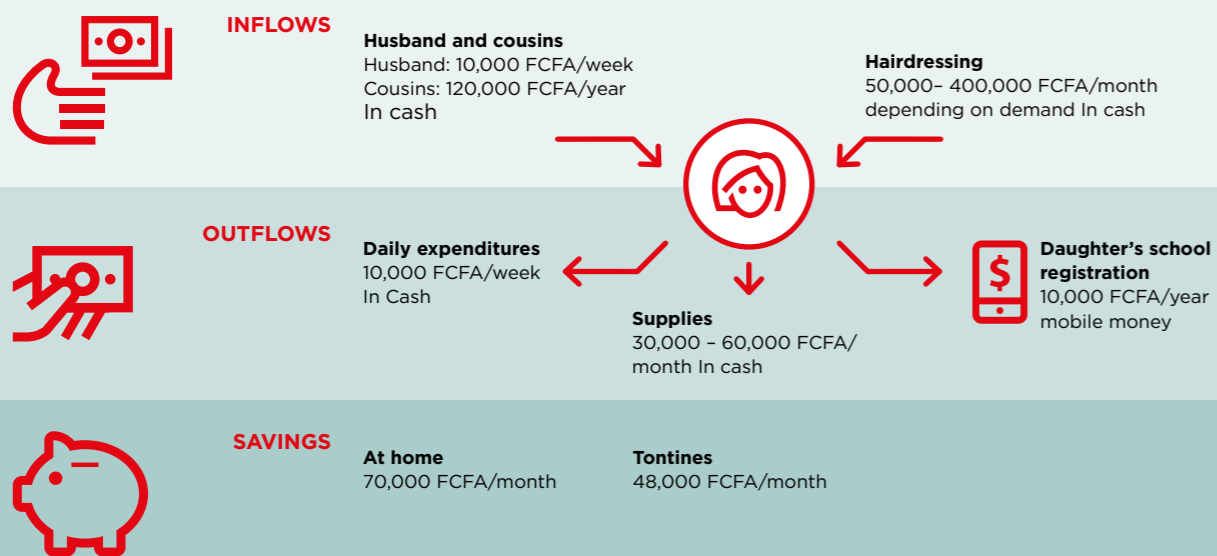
INFLOWS

Husband and cousins
Husband: 10,000 FCFA/week
Cousins: 120,000 FCFA/year
In cash

Hairdressing
50,000– 400,000 FCFA/month depending on demand In cash

OUTFLOWS

Daily expenditures
10,000 FCFA/week
In Cash

Supplies
30,000 – 60,000 FCFA/ month In cash

Daughter's school registration
10,000 FCFA/year
mobile money

SAVINGS

At home
70,000 FCFA/month

Tontines
48,000 FCFA/month